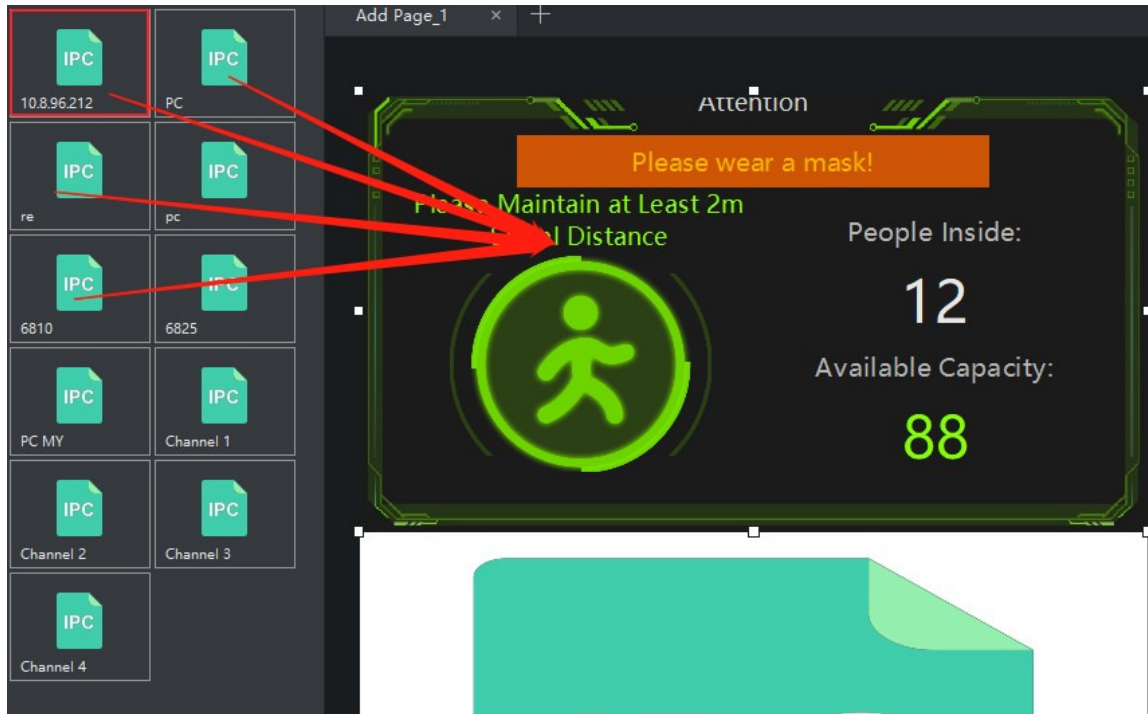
IPC
10.8.96.212

IPC
PC

IPC
re

IPC
pc

IPC
6810

IPC
6825

IPC
PC MY

IPC
Channel 1

IPC
Channel 2

IPC
Channel 3

IPC
Channel 4

Add Page_1 ×

Attention

Please wear a mask!

Please Maintain at Least 2m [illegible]l Distance

People Inside:

12

Available Capacity:

88